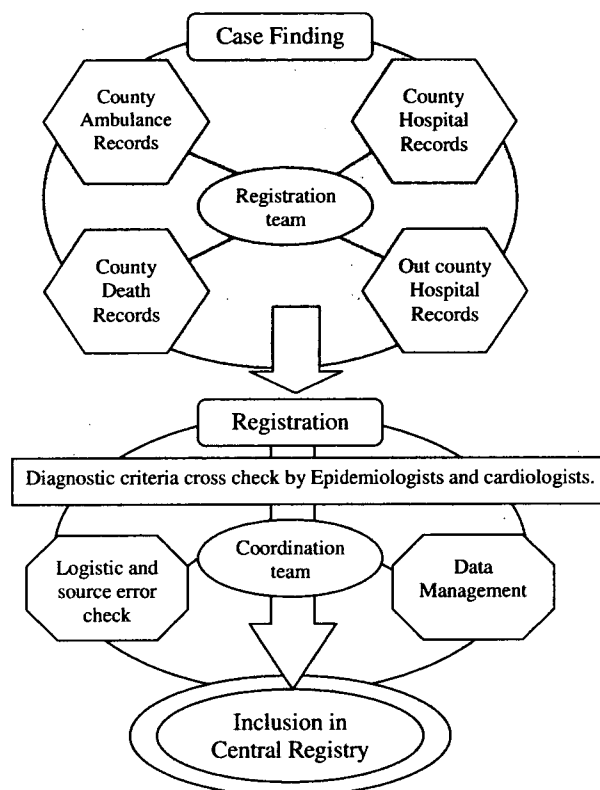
Case Finding

County Ambulance Records

County Hospital Records

Registration team

County Death Records

Out county Hospital Records

Registration

Diagnostic criteria cross check by Epidemiologists and cardiologists.

Coordination team

Logistic and source error check

Data Management

Inclusion in Central Registry